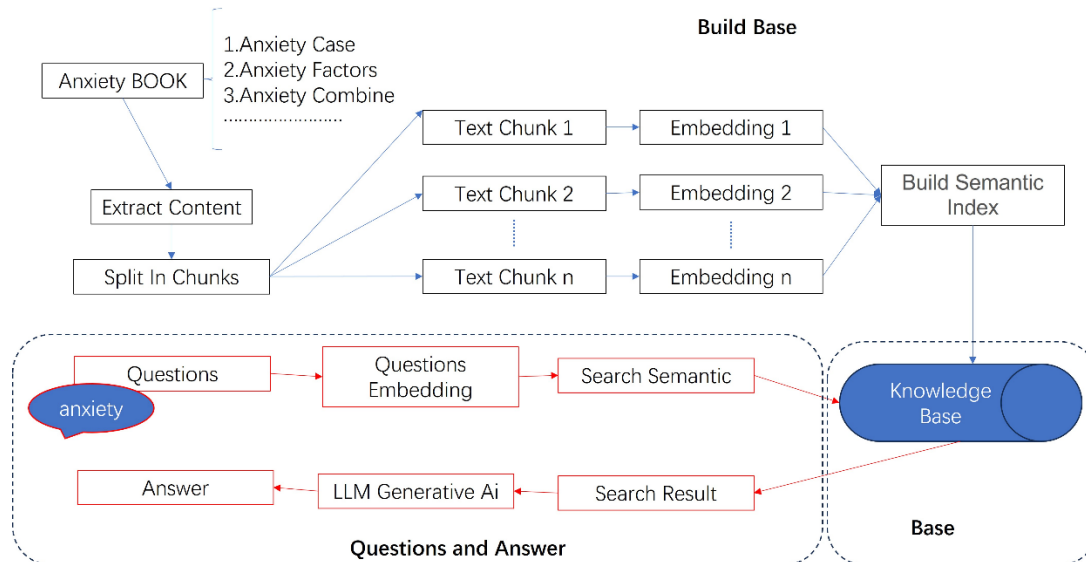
Build Base

Anxiety BOOK

1.Anxiety Case
2.Anxiety Factors
3.Anxiety Combine
......................

Extract Content

Split In Chunks

Text Chunk 1
Text Chunk 2
Text Chunk n

Embedding 1
Embedding 2
Embedding n

Build Semantic Index

Questions

anxiety

Questions Embedding

Search Semantic

Knowledge Base

Answer

LLM Generative Ai

Search Result

Questions and Answer

Base